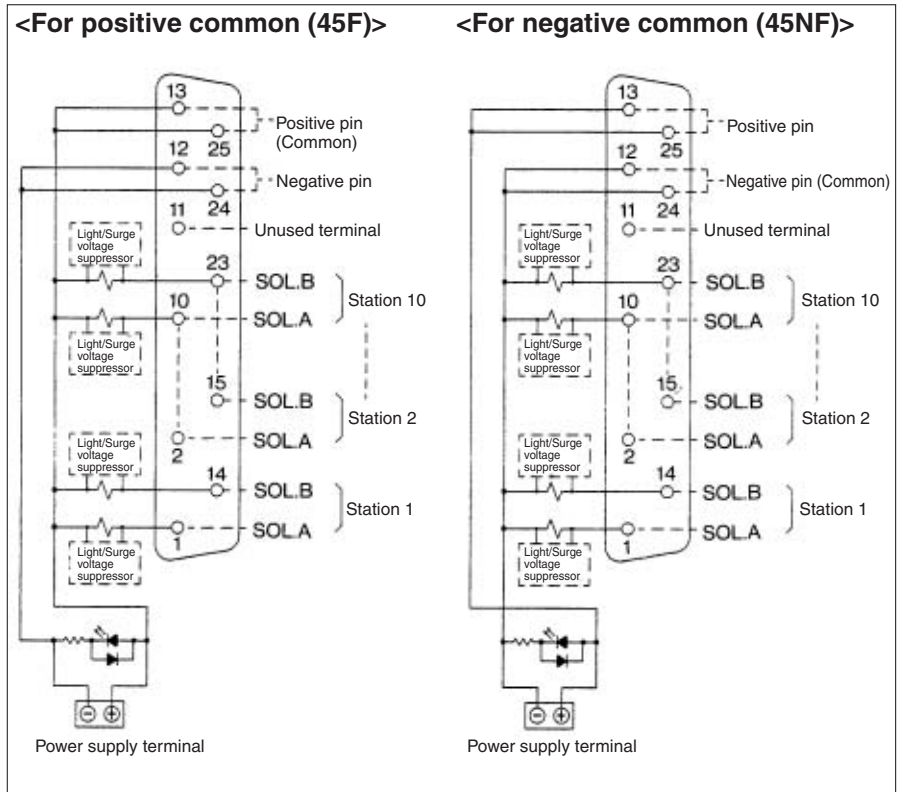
<For positive common (45F)>

13
Positive pin (Common)
12
25
Negative pin
24
11
Unused terminal
Light/Surge voltage suppressor
23
SOL.B
10
SOL.A
Station 10
Light/Surge voltage suppressor
15
SOL.B
Station 2
2
SOL.A
Light/Surge voltage suppressor
14
SOL.B
Station 1
1
SOL.A
Light/Surge voltage suppressor
⊖ ⊕
Power supply terminal

<For negative common (45NF)>

13
Positive pin
12
25
Negative pin (Common)
24
11
Unused terminal
Light/Surge voltage suppressor
23
SOL.B
10
SOL.A
Station 10
Light/Surge voltage suppressor
15
SOL.B
Station 2
2
SOL.A
Light/Surge voltage suppressor
14
SOL.B
Station 1
1
SOL.A
Light/Surge voltage suppressor
⊖ ⊕
Power supply terminal